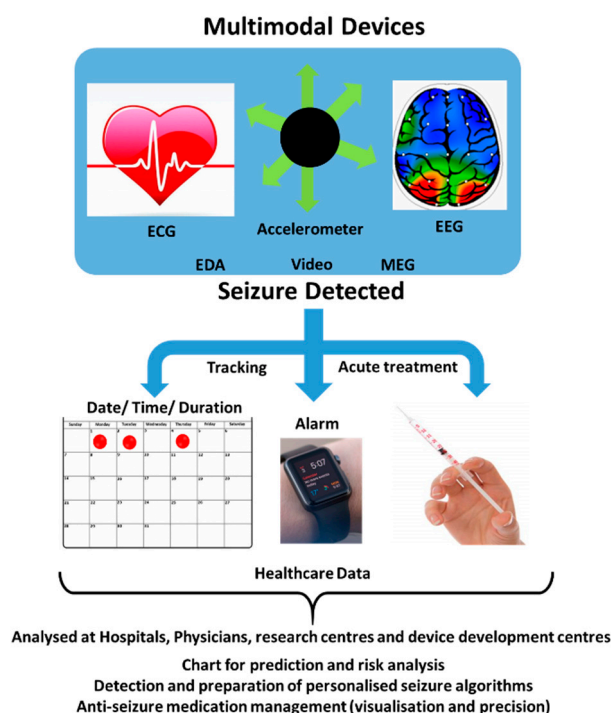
Multimodal Devices

ECG

Accelerometer

EEG

EDA

Video

MEG

Seizure Detected

Tracking

Acute treatment

Date/ Time/ Duration

| Sunday | Monday | Tuesday | Wednesday | Thursday | Friday | Saturday |
|---|---|---|---|---|---|---|
| | 1 | 2 | 3 | 4 | 5 | 6 |
| 7 | 8 | 9 | 10 | 11 | 12 | 13 |
| 14 | 15 | 16 | 17 | 18 | 19 | 20 |
| 21 | 22 | 23 | 24 | 25 | 26 | 27 |
| 28 | 29 | 30 | 31 | | | |

Alarm

5:07

Healthcare Data

Analysed at Hospitals, Physicians, research centres and device development centres

Chart for prediction and risk analysis

Detection and preparation of personalised seizure algorithms

Anti-seizure medication management (visualisation and precision)